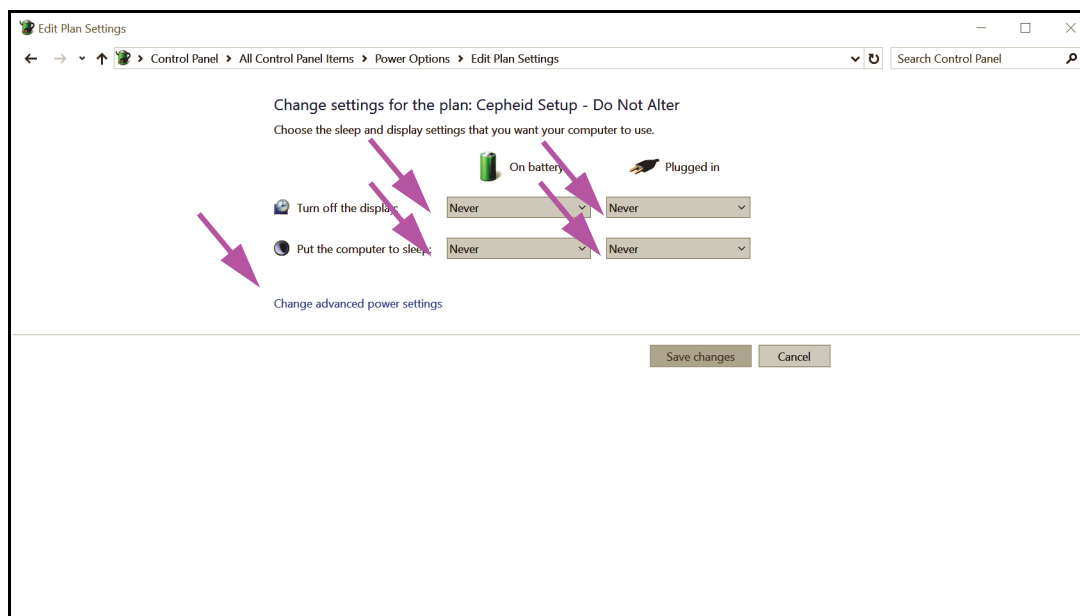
Edit Plan Settings

Control Panel > All Control Panel Items > Power Options > Edit Plan Settings

Search Control Panel

Change settings for the plan: Cepheid Setup - Do Not Alter

Choose the sleep and display settings that you want your computer to use.

On battery

Plugged in

Turn off the display:

Never

Never

Put the computer to sleep:

Never

Never

Change advanced power settings

Save changes

Cancel